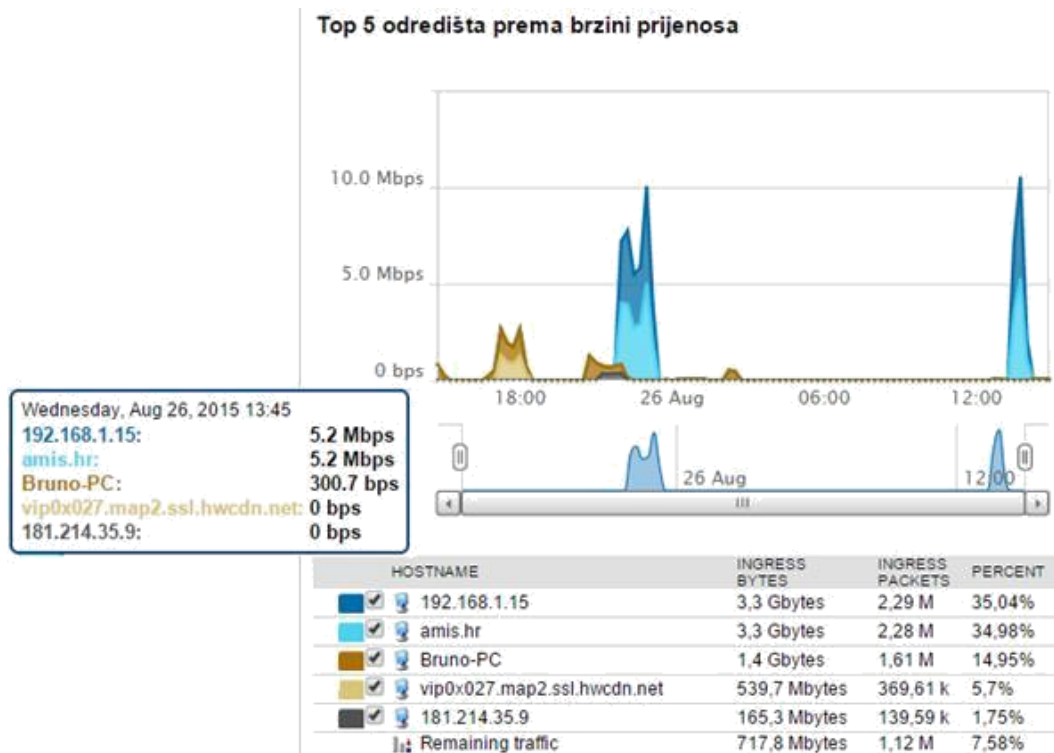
Top 5 odredišta prema brzini prijenosa

10.0 Mbps

5.0 Mbps

0 bps

18:00 26 Aug 06:00 12:00

Wednesday, Aug 26, 2015 13:45
192.168.1.15: 5.2 Mbps
amis.hr: 5.2 Mbps
Bruno-PC: 300.7 bps
vip0x027.map2.ssl.hwcdn.net: 0 bps
181.214.35.9: 0 bps

26 Aug 12:00

| HOSTNAME | INGRESS BYTES | INGRESS PACKETS | PERCENT |
|---|---|---|---|
| 192.168.1.15 | 3,3 Gbytes | 2,29 M | 35,04% |
| amis.hr | 3,3 Gbytes | 2,28 M | 34,98% |
| Bruno-PC | 1,4 Gbytes | 1,61 M | 14,95% |
| vip0x027.map2.ssl.hwcdn.net | 539,7 Mbytes | 369,61 k | 5,7% |
| 181.214.35.9 | 165,3 Mbytes | 139,59 k | 1,75% |
| Remaining traffic | 717,8 Mbytes | 1,12 M | 7,58% |